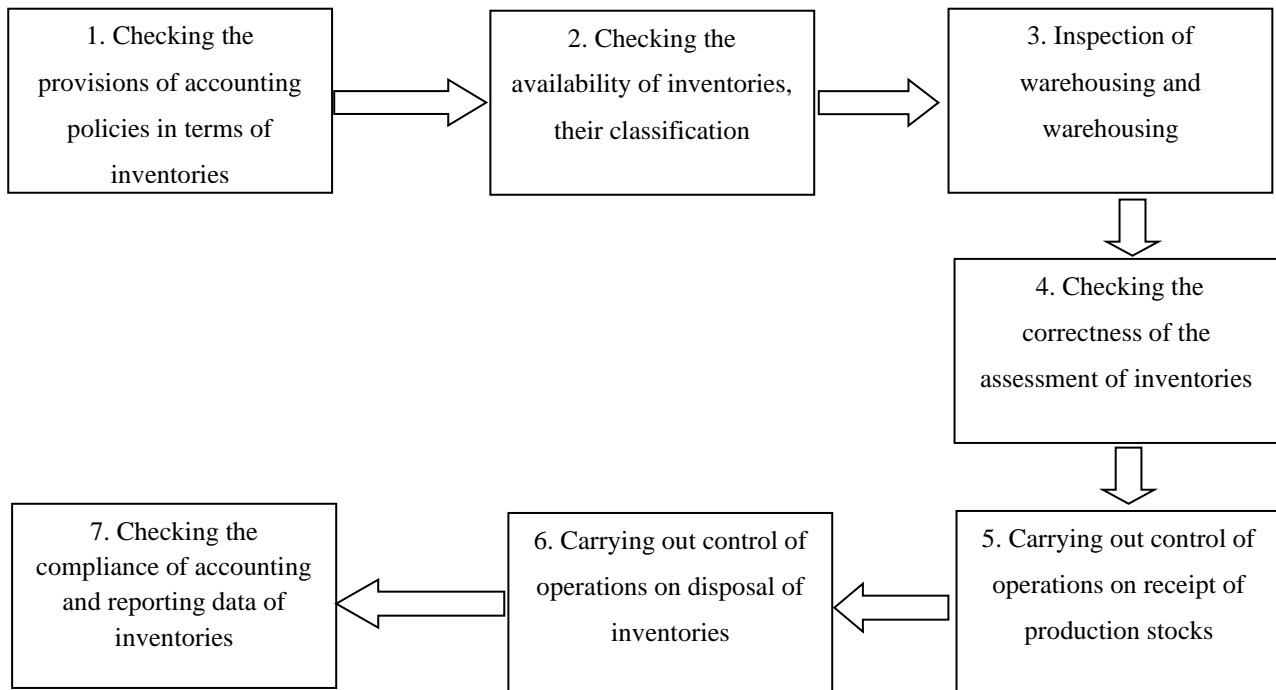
1. Checking the provisions of accounting policies in terms of inventories

2. Checking the availability of inventories, their classification

3. Inspection of warehousing and warehousing

4. Checking the correctness of the assessment of inventories

5. Carrying out control of operations on receipt of production stocks

6. Carrying out control of operations on disposal of inventories

7. Checking the compliance of accounting and reporting data of inventories